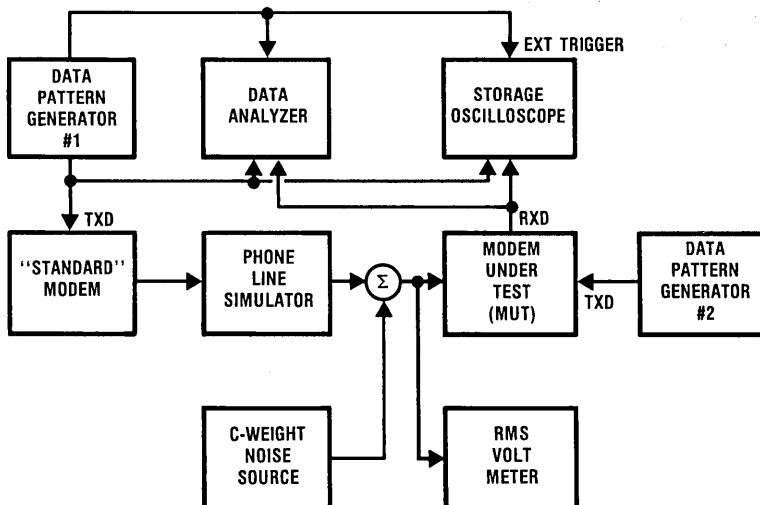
EXT TRIGGER

DATA PATTERN GENERATOR #1

DATA ANALYZER

STORAGE OSCILLOSCOPE

TXD

RXD

''STANDARD'' MODEM

PHONE LINE SIMULATOR

$\Sigma$

MODEM UNDER TEST (MUT)

TXD

DATA PATTERN GENERATOR #2

C-WEIGHT NOISE SOURCE

RMS VOLT METER